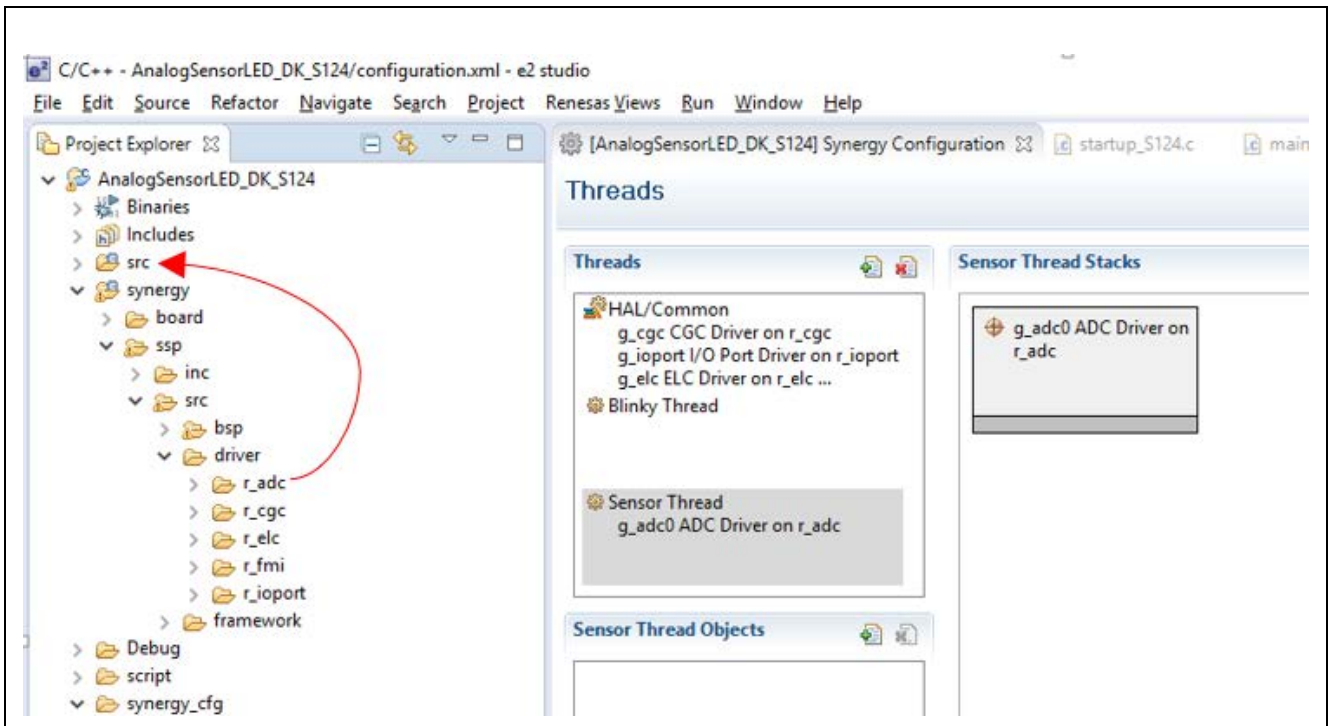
C/C++ - AnalogSensorLED_DK_S124/configuration.xml - e2 studio

File Edit Source Refactor Navigate Search Project Renesas Views Run Window Help

Project Explorer

AnalogSensorLED_DK_S124
Binaries
Includes
src
synergy
board
ssp
inc
src
bsp
driver
r_adc
r_cgc
r_elc
r_fmi
r_ioport
framework
Debug
script
synergy_cfg

[AnalogSensorLED_DK_S124] Synergy Configuration
startup_S124.c
main

Threads

Threads

HAL/Common
g_cgc CGC Driver on r_cgc
g_ioport I/O Port Driver on r_ioport
g_elc ELC Driver on r_elc ...
Blinky Thread

Sensor Thread
g_adc0 ADC Driver on r_adc

Sensor Thread Stacks

g_adc0 ADC Driver on r_adc

Sensor Thread Objects